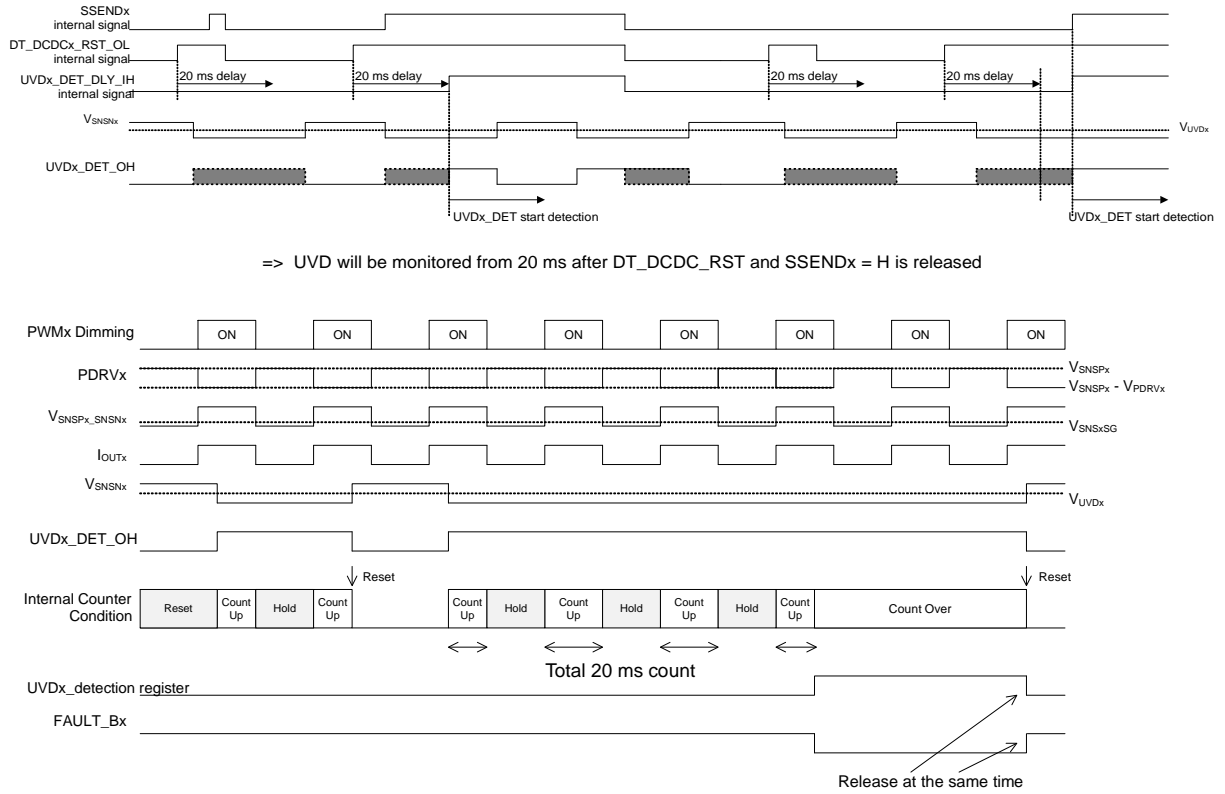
SSENDx
internal signal

DT_DCDCx_RST_OL
internal signal

UVDx_DET_DLY_IH
internal signal

20 ms delay
20 ms delay
20 ms delay
20 ms delay

$V_{SNSNx}$

$V_{UVDx}$

UVDx_DET_OH

UVDx_DET start detection
UVDx_DET start detection

=> UVD will be monitored from 20 ms after DT_DCDC_RST and SSENDx = H is released

PWMx Dimming
ON ON ON ON ON ON ON ON

PDRVx
$V_{SNSPx}$
$V_{SNSPx}$ - $V_{PDRVx}$

$V_{SNSPx\_SNSNx}$
$V_{SNSxSG}$

$I_{OUTx}$

$V_{SNSNx}$
$V_{UVDx}$

UVDx_DET_OH

Reset
Reset

Internal Counter Condition

| Reset | Count Up | Hold | Count Up | | Count Up | Hold | Count Up | Hold | Count Up | Hold | Count Up | Count Over |
|---|---|---|---|---|---|---|---|---|---|---|---|---|

Total 20 ms count

UVDx_detection register

FAULT_Bx

Release at the same time